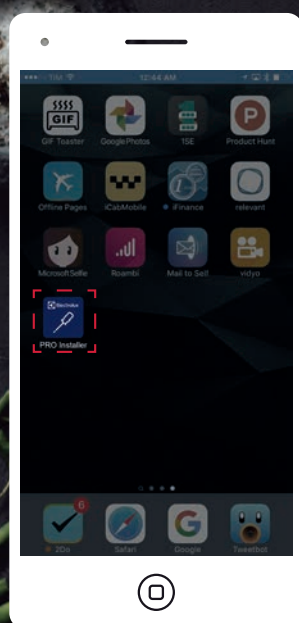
•••○○ TIM
12:44 AM

GIF
GIF Toaster
Google Photos
1SE
Product Hunt
Offline Pages
iCabMobile
iFinance
relevant
Microsoft Selfie
Roambi
Mail to Self
vidyo
Electrolux
PRO Installer
6
2Do
Safari
Google
Tweetbot